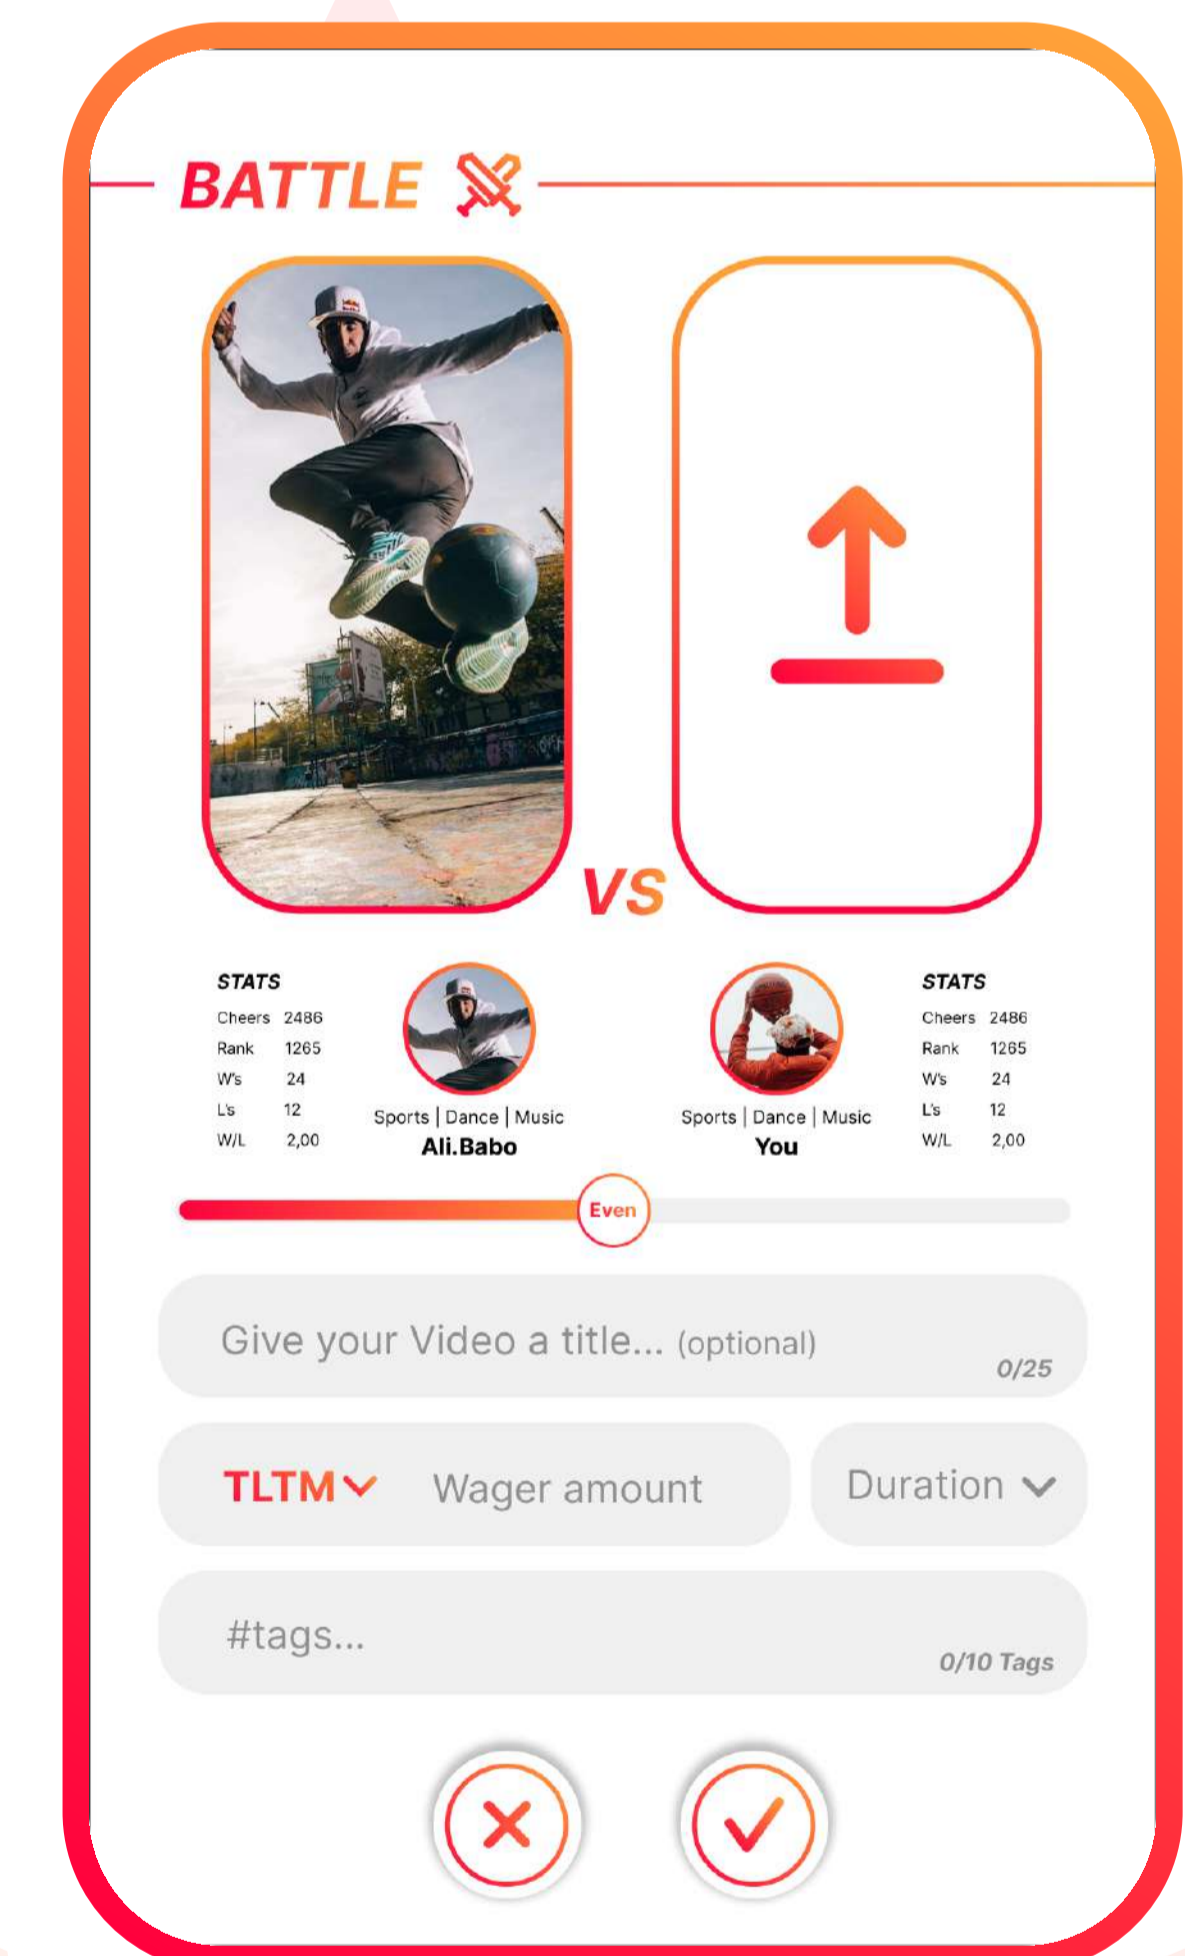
BATTLE

VS

STATS

| | |
|---|---|
| Cheers | 2486 |
| Rank | 1265 |
| W's | 24 |
| L's | 12 |
| W/L | 2,00 |

Sports | Dance | Music
Ali.Babo

Sports | Dance | Music
You

STATS

| | |
|---|---|
| Cheers | 2486 |
| Rank | 1265 |
| W's | 24 |
| L's | 12 |
| W/L | 2,00 |

Even

Give your Video a title... (optional) 0/25

TLTM Wager amount

Duration

#tags... 0/10 Tags